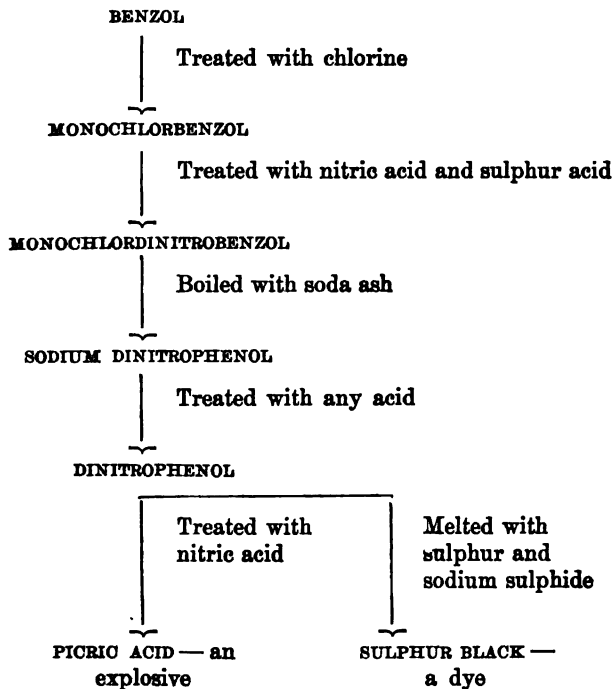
BENZOL

Treated with chlorine

MONOCHLORBENZOL

Treated with nitric acid and sulphur acid

MONOCHLORDINITROBENZOL

Boiled with soda ash

SODIUM DINITROPHENOL

Treated with any acid

DINITROPHENOL

Treated with nitric acid

Melted with sulphur and sodium sulphide

PICRIC ACID — an explosive

SULPHUR BLACK — a dye